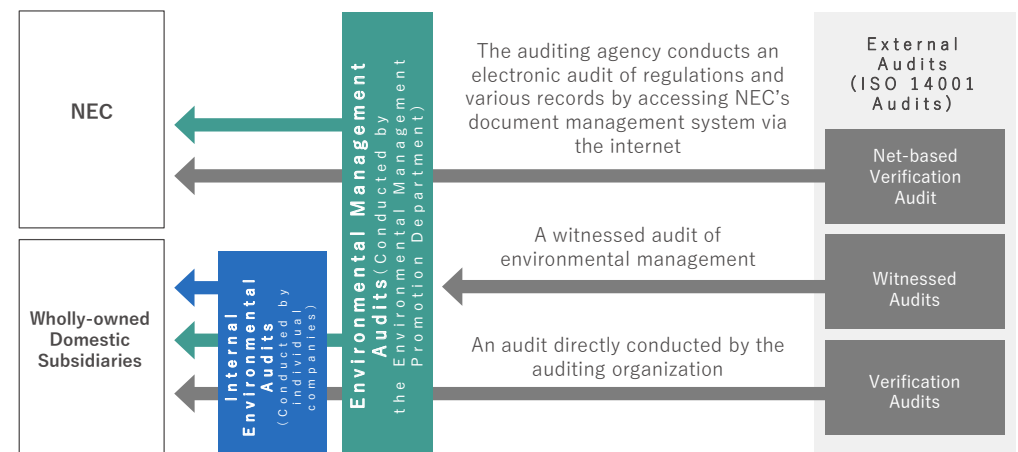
NEC

Wholly-owned Domestic Subsidiaries

Internal Environmental Audits (Conducted by individual companies)

Environmental Management Audits (Conducted by the Environmental Management Promotion Department)

The auditing agency conducts an electronic audit of regulations and various records by accessing NEC's document management system via the internet

A witnessed audit of environmental management

An audit directly conducted by the auditing organization

External Audits (ISO 14001 Audits)

Net-based Verification Audit

Witnessed Audits

Verification Audits